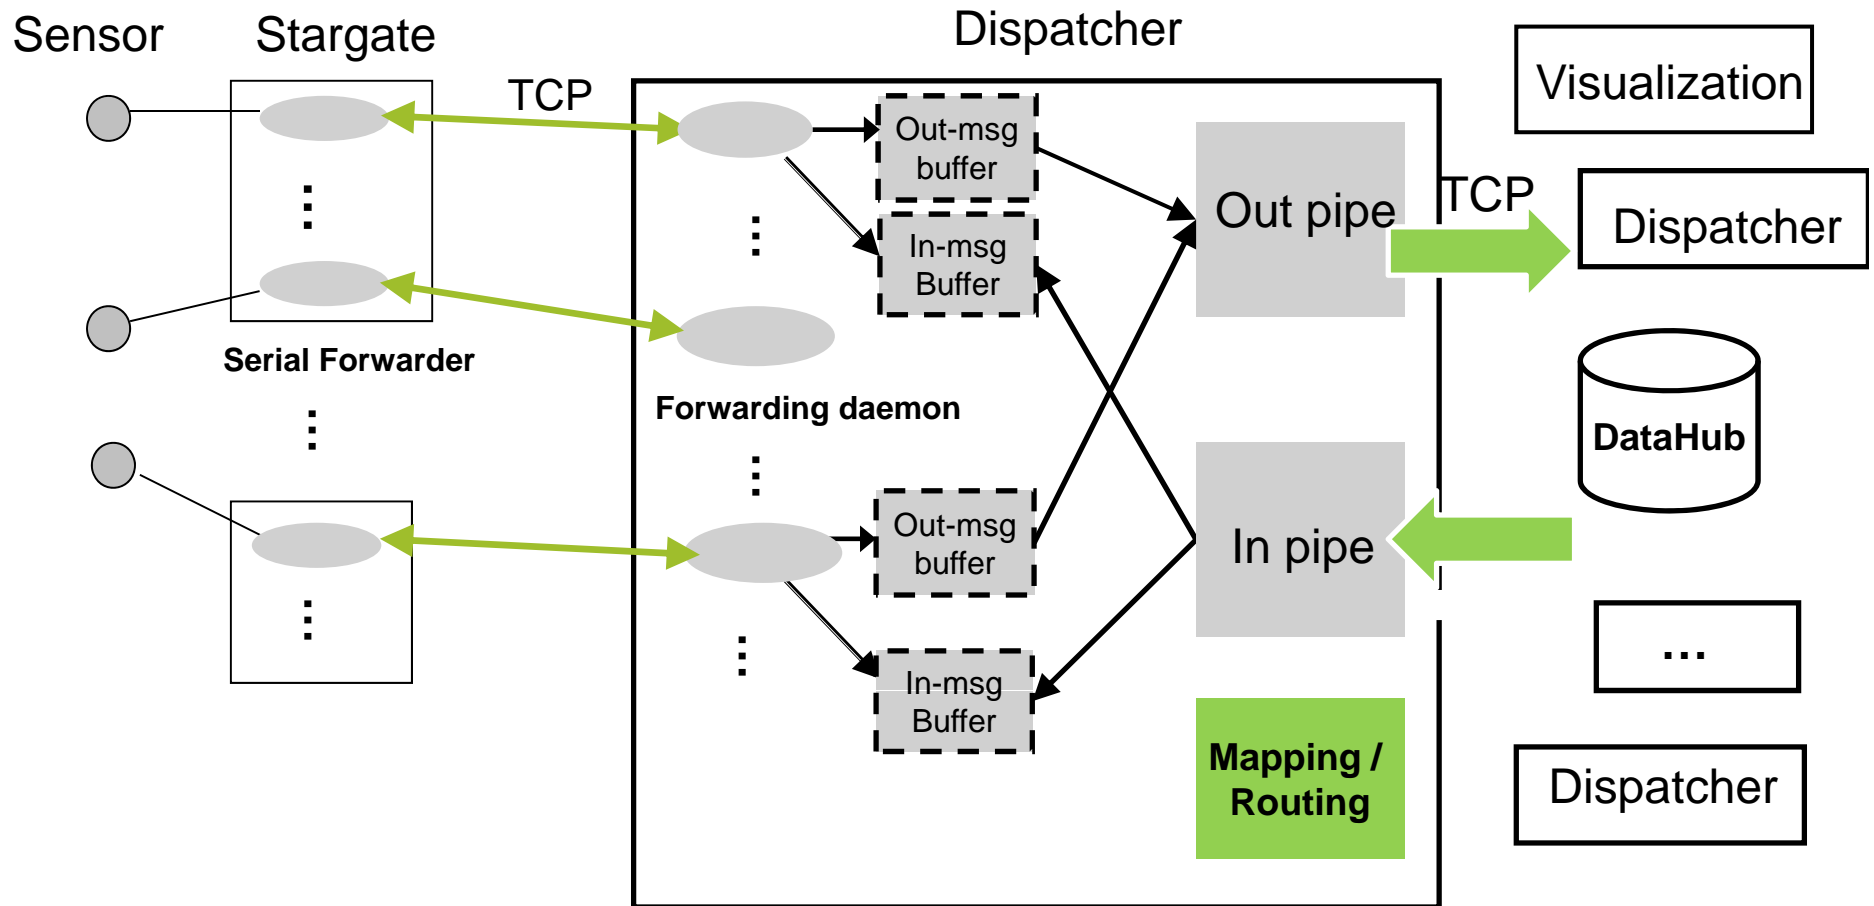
Sensor

Stargate

Dispatcher

TCP

Out-msg buffer

In-msg Buffer

Out pipe

TCP

Visualization

Dispatcher

Serial Forwarder

Forwarding daemon

DataHub

In pipe

Out-msg buffer

In-msg Buffer

...

Mapping / Routing

Dispatcher